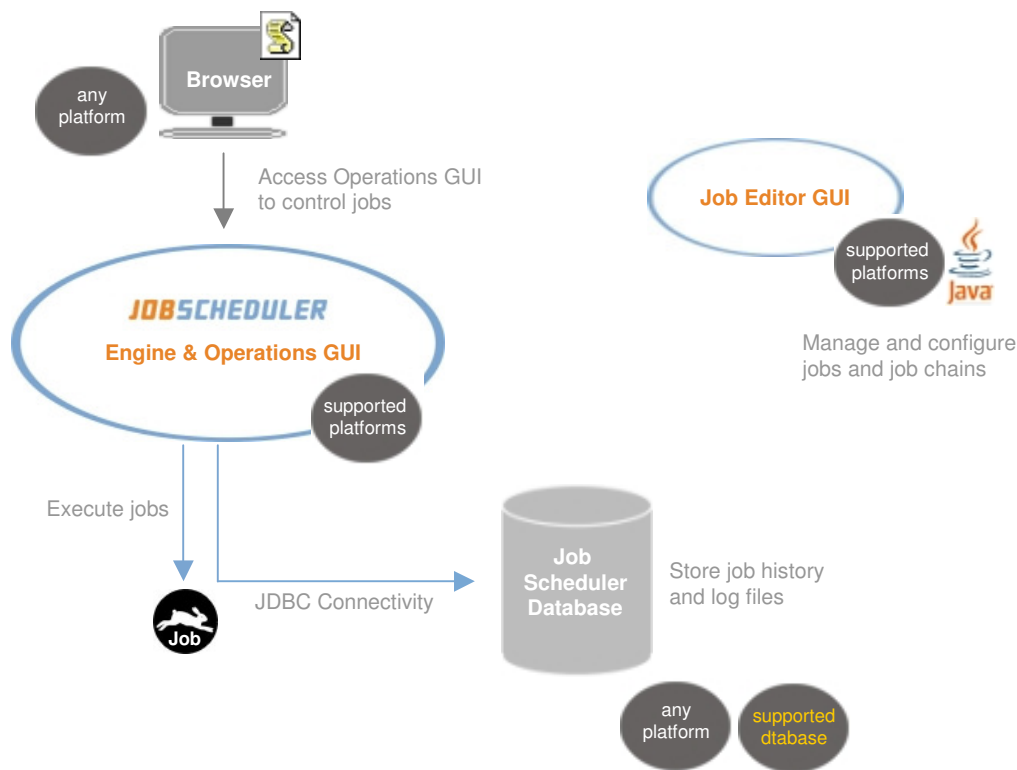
any platform

Browser

Access Operations GUI to control jobs

Job Editor GUI

supported platforms

Java

Manage and configure jobs and job chains

JOBSCHEDULER

Engine & Operations GUI

supported platforms

Execute jobs

Job

JDBC Connectivity

Job Scheduler Database

Store job history and log files

any platform

supported dtabase